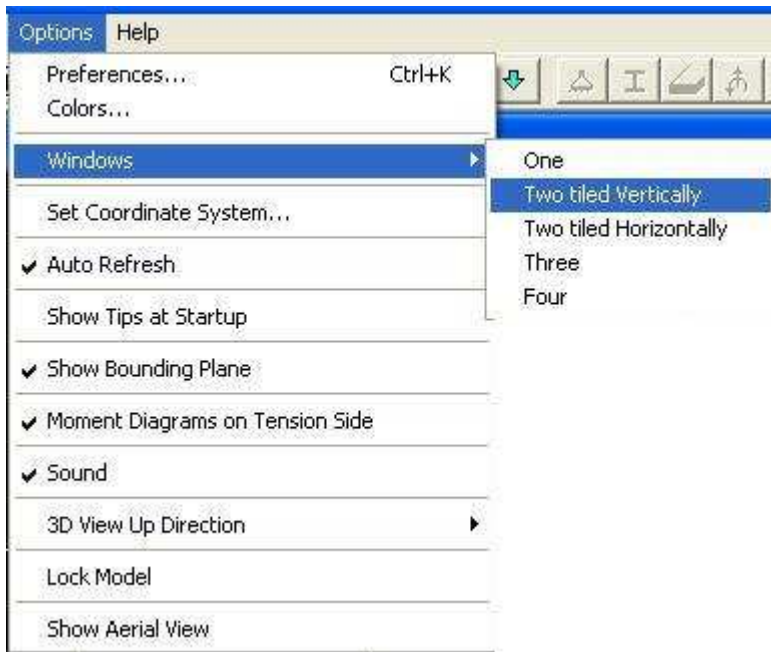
Options Help

Preferences... Ctrl+K
Colors...

Windows

One
Two tiled Vertically
Two tiled Horizontally
Three
Four

Set Coordinate System...

✔ Auto Refresh

Show Tips at Startup

✔ Show Bounding Plane

✔ Moment Diagrams on Tension Side

✔ Sound

3D View Up Direction

Lock Model

Show Aerial View